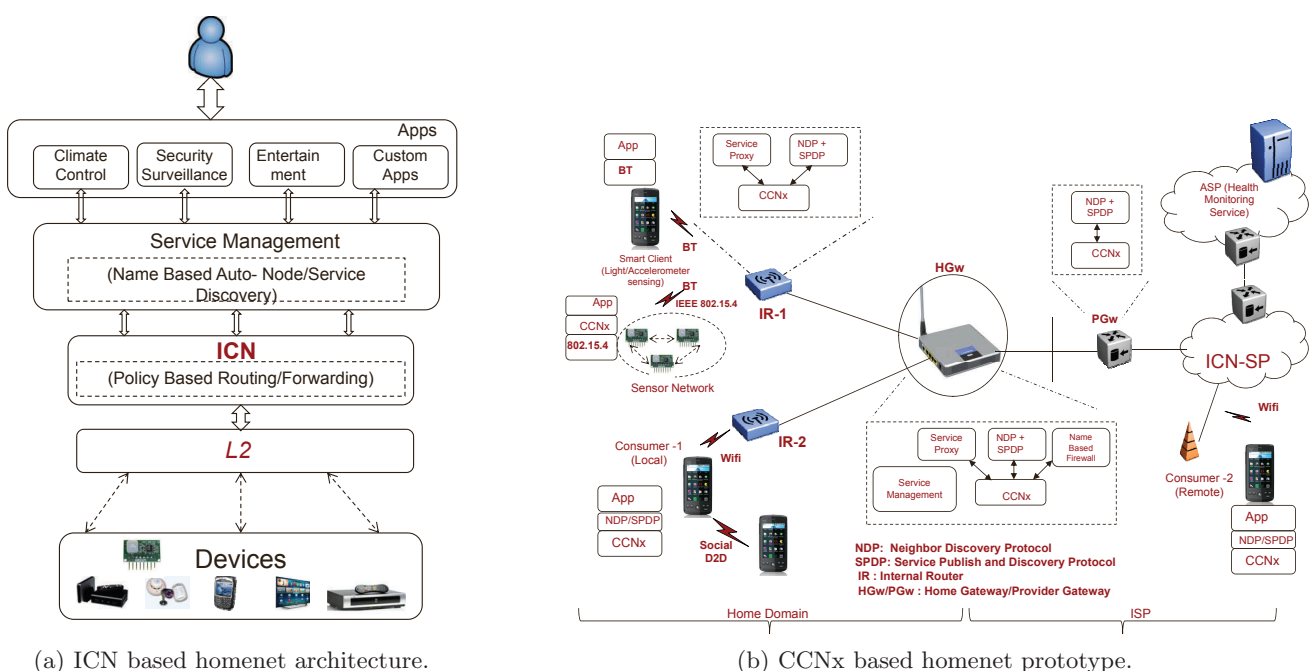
Apps

Climate Control

Security Surveillance

Entertain ment

Custom Apps

Service Management

(Name Based Auto- Node/Service Discovery)

ICN

(Policy Based Routing/Forwarding)

L2

Devices

(a) ICN based homenet architecture.

App

BT

Service Proxy

NDP + SPDP

CCNx

BT

Smart Client (Light/Accelerometer sensing)

BT

IEEE 802.15.4

App

CCNx

802.15.4

IR-1

Sensor Network

HGw

NDP + SPDP

CCNx

PGw

ASP (Health Monitoring Service)

ICN-SP

Wifi

Consumer -1 (Local)

IR-2

Wifi

App

NDP/SPDP

CCNx

Social D2D

Service Proxy

NDP + SPDP

Name Based Firewall

Service Management

CCNx

Consumer -2 (Remote)

App

NDP/SPDP

CCNx

NDP: Neighbor Discovery Protocol
SPDP: Service Publish and Discovery Protocol
IR : Internal Router
HGw/PGw : Home Gateway/Provider Gateway

Home Domain

ISP

(b) CCNx based homenet prototype.